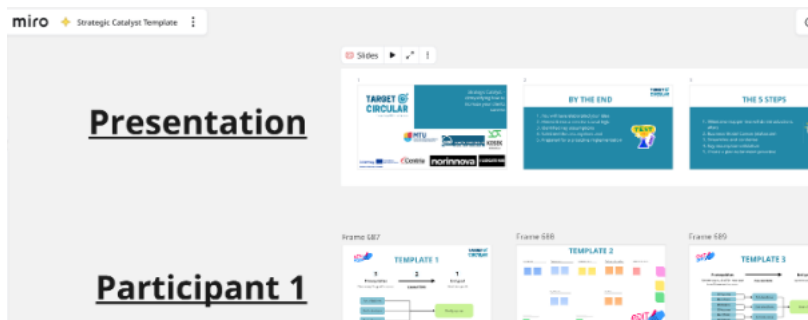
miro Strategic Catalyst Template

Presentation

Slides

TARGET CIRCULAR

MTU

norinnova

BY THE END

TARGET CIRCULAR

THE 5 STEPS

Participant 1

Frame 687

TEMPLATE 1

1

2

3

Frame 688

TEMPLATE 2

Frame 689

TEMPLATE 3